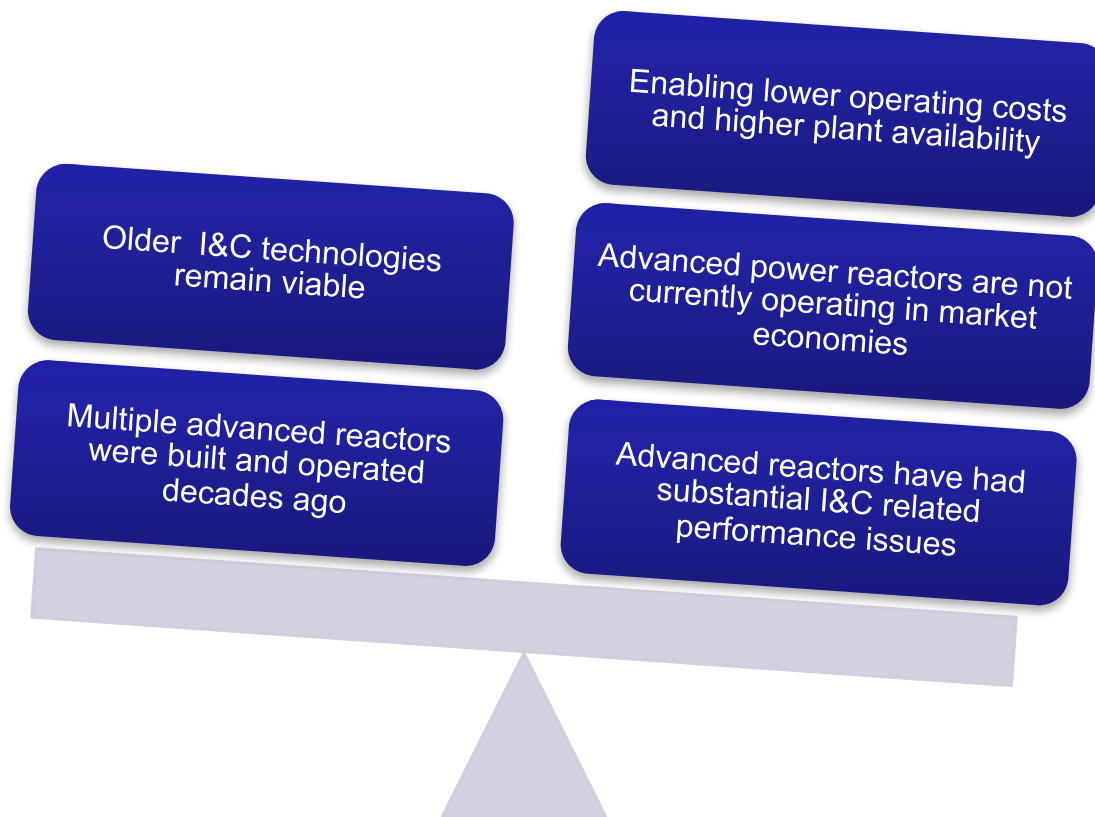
Enabling lower operating costs and higher plant availability

Older I&C technologies remain viable

Advanced power reactors are not currently operating in market economies

Multiple advanced reactors were built and operated decades ago

Advanced reactors have had substantial I&C related performance issues